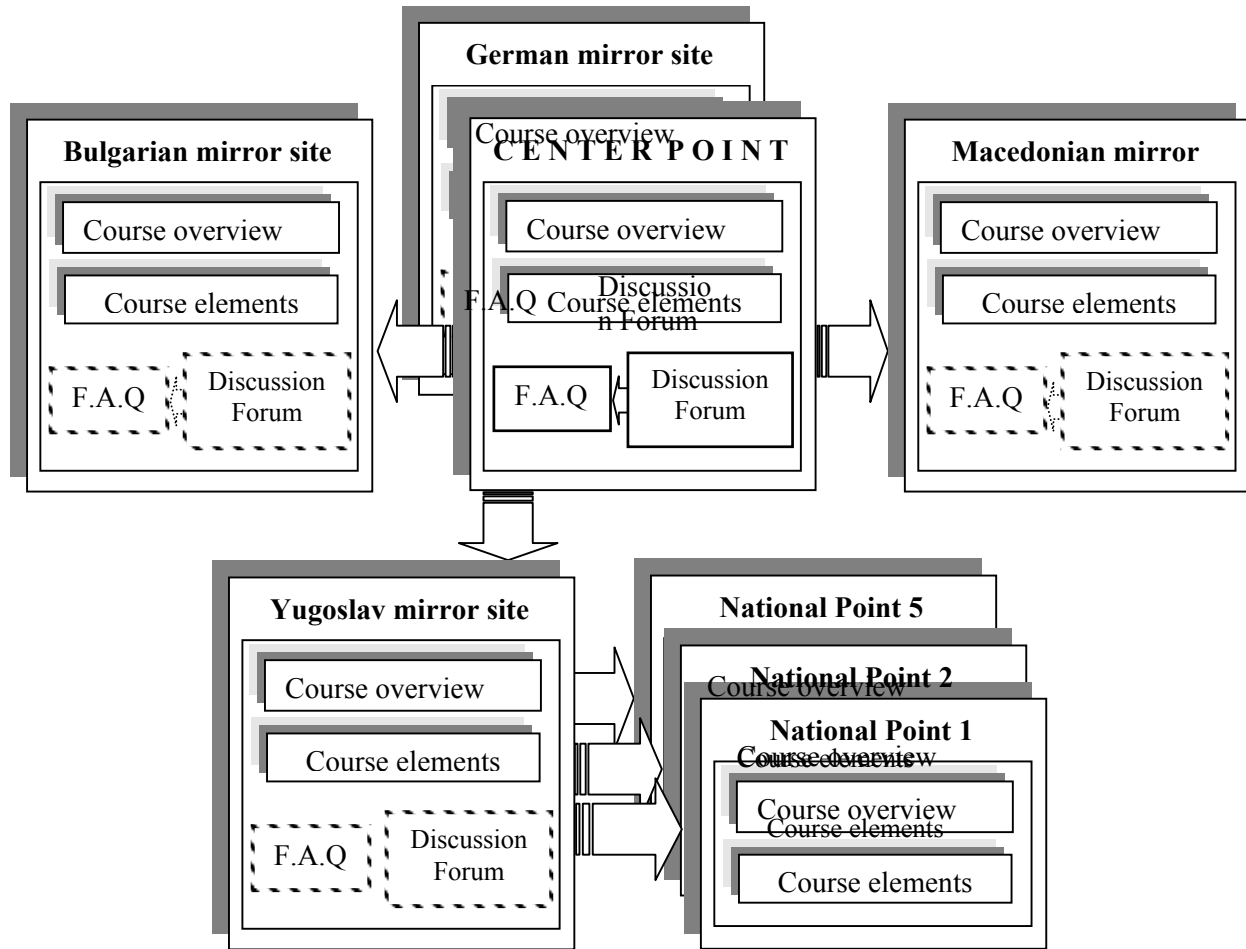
German mirror site

Course overview

CENTER POINT

Bulgarian mirror site

Course overview

Course elements

F.A.Q

Discussion Forum

Course overview

F.A.Q

Discussion Forum

Course elements

F.A.Q

Discussion Forum

Macedonian mirror

Course overview

Course elements

F.A.Q

Discussion Forum

Yugoslav mirror site

Course overview

Course elements

F.A.Q

Discussion Forum

National Point 5

National Point 2

Course overview

National Point 1

Course overview

Course elements

Course overview

Course elements

Course elements